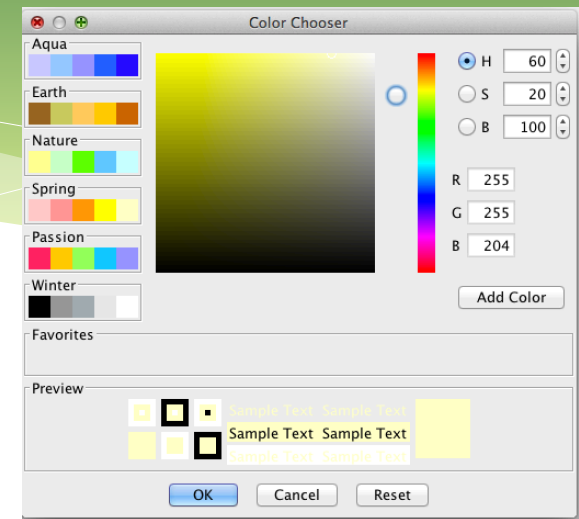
Color Chooser

Aqua

Earth

Nature

Spring

Passion

Winter

H 60

S 20

B 100

R 255

G 255

B 204

Add Color

Favorites

Preview

Sample Text Sample Text

Sample Text Sample Text

Sample Text Sample Text

OK Cancel Reset